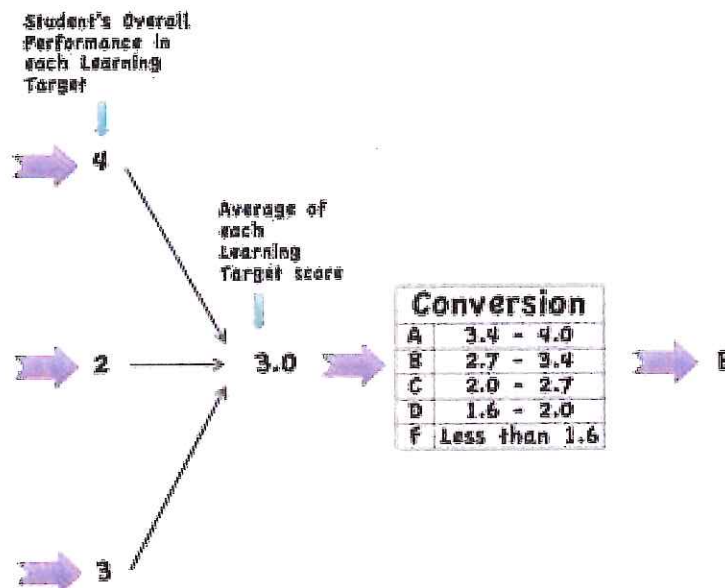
Student's Overall Performance in each Learning Target

4

Average of each Learning Target score

2

3.0

| Conversion | |
|---|---|
| A | 3.4 - 4.0 |
| B | 2.7 - 3.4 |
| C | 2.0 - 2.7 |
| D | 1.6 - 2.0 |
| F | Less than 1.6 |

B

3